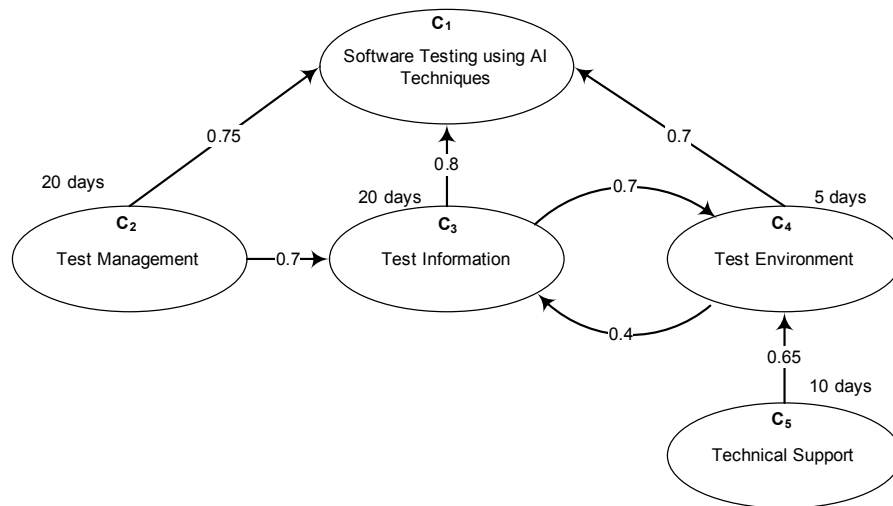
$C_1$
Software Testing using AI Techniques

0.75

0.8

0.7

20 days

20 days

0.7

5 days

$C_2$
Test Management

0.7

$C_3$
Test Information

$C_4$
Test Environment

0.4

0.65

10 days

$C_5$
Technical Support